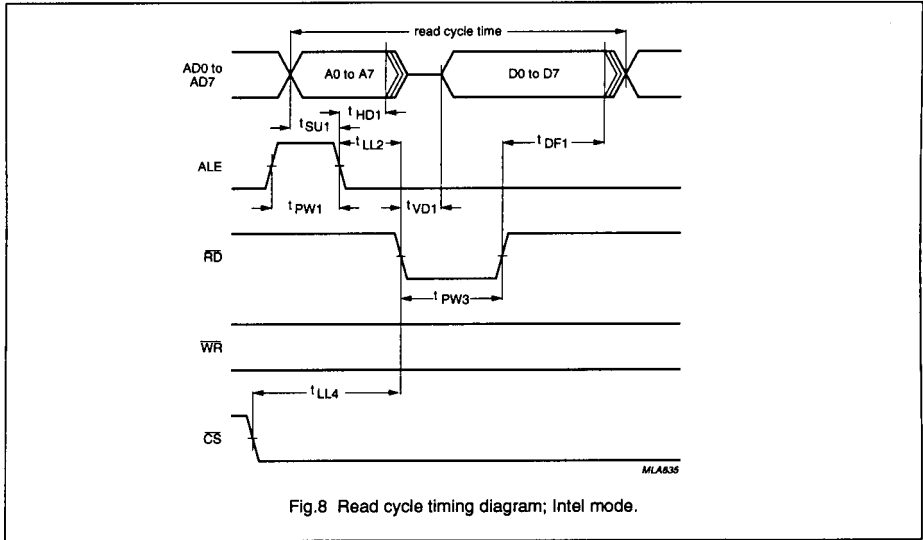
read cycle time

AD0 to AD7

A0 to A7

D0 to D7

$t_{SU1}$

$t_{HD1}$

$t_{LL2}$

$t_{DF1}$

ALE

$t_{PW1}$

$t_{VD1}$

$\overline{RD}$

$t_{PW3}$

$\overline{WR}$

$t_{LL4}$

$\overline{CS}$

MLA835

Fig.8 Read cycle timing diagram; Intel mode.